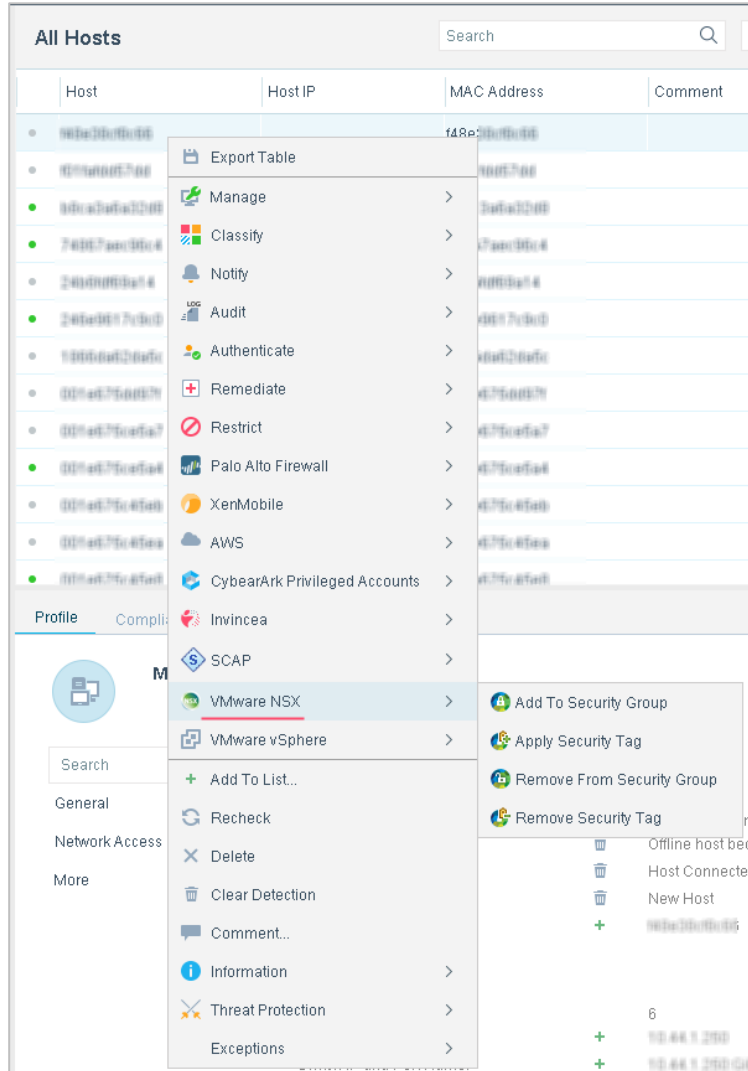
All Hosts

Search

| Host | Host IP | MAC Address | Comment |
|---|---|---|---|
| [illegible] | | f48e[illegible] | |
| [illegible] | | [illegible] | |
| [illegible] | | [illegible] | |
| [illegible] | | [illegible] | |
| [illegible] | | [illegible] | |
| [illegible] | | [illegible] | |
| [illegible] | | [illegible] | |
| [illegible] | | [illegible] | |
| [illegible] | | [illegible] | |
| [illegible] | | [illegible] | |
| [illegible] | | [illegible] | |
| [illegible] | | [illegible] | |
| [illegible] | | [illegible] | |

Export Table
Manage
Classify
Notify
Audit
Authenticate
Remediate
Restrict
Palo Alto Firewall
XenMobile
AWS
CybearArk Privileged Accounts
Invincea
SCAP
VMware NSX
VMware vSphere
Add To List...
Recheck
Delete
Clear Detection
Comment...
Information
Threat Protection
Exceptions

Add To Security Group
Apply Security Tag
Remove From Security Group
Remove Security Tag

Profile
Compli

M

Search
General
Network Access
More

Offline host be
Host Connecte
New Host
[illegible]

6
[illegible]
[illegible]